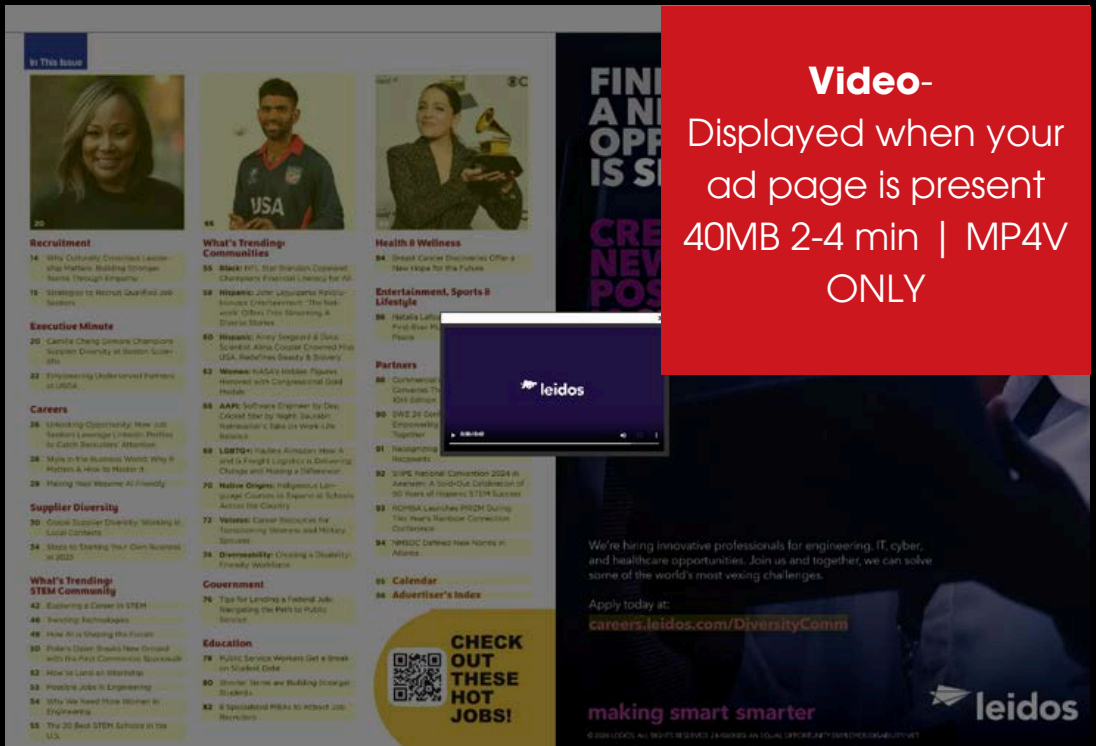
Video-
Displayed when your ad page is present
40MB 2-4 min | MP4V ONLY

In This Issue

20

65

Recruitment
14 Why Culturally Conscious Leadership Matters: Building Stronger Teams Through Empathy
15 Strategies to Recruit Qualified Job Seekers

Executive Minute
20 Camila Cheng Gilmore Champions Supplier Diversity at Boston Scientific
22 Empowering Underserved Partners at USDA

Careers
26 Unlocking Opportunity: How Job Seekers Leverage LinkedIn Profiles to Catch Recruiters' Attention
28 Style in the Business World: Why It Matters & How to Master It
29 Making Your Resume AI Friendly

Supplier Diversity
30 Global Supplier Diversity: Working in Local Contexts
34 Steps to Starting Your Own Business in 2025

What's Trending: STEM Community
42 Exploring a Career in STEM
44 Trending Technologies
46 How AI is Shaping the Future
50 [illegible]
52 How to Land an Internship
53 Possible Jobs in Engineering
54 Why We Need More Women in Engineering
55 The 20 Best STEM Schools in the U.S.

What's Trending: Communities
55 Black: NFL Star Brandon Copeland Champions Financial Literacy for All
58 Hispanic: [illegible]
60 Hispanic: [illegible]
63 Women: NASA's Hidden Figures Honored with Congressional Gold Medals
65 AAPI: Software Engineer by Day, Cricket Star by Night: Saurabh Netravalkar's Take on Work-Life Balance
68 LGBTQ+: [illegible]
70 Native Origins: Indigenous Language Courses to Expand at Schools Across the Country
72 Veterans: Career Resources for Transitioning Veterans and Military Spouses
74 Diversability: Creating a Disability-Friendly Workplace

Government
76 Tips for Landing a Federal Job: Navigating the Path to Public Service

Education
78 Public Service Workers Get a Break on Student Debt
80 Shorter Terms are Building Stronger Students
82 6 Specialized MBAs to Attract Job Recruiters

Health & Wellness
84 Breast Cancer Discoveries Offer a New Hope for the Future

Entertainment, Sports & Lifestyle
86 Natalia Lafo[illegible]

Partners
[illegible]
91 SHPE National Convention 2024 in Anaheim: A Sold-Out Celebration of 50 Years of Hispanic STEM Success
93 ROMBA Launches PRIZM During This Year's Rainbow Connection Conference
94 NMSDC Defined New Norms in Atlanta

95 Calendar
96 Advertiser's Index

CHECK OUT THESE HOT JOBS!

leidos

FIN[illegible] A N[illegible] OPP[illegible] IS S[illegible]

We're hiring innovative professionals for engineering, IT, cyber, and healthcare opportunities. Join us and together, we can solve some of the world's most vexing challenges.

Apply today at:
careers.leidos.com/DiversityComm

making smart smarter

leidos